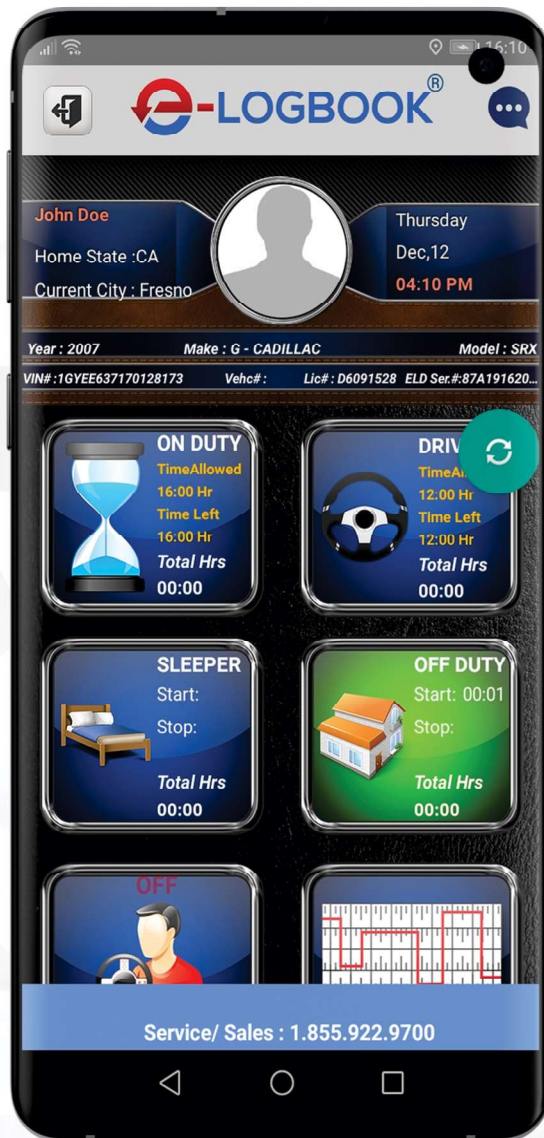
16:10

E-LOGBOOK®

John Doe
Home State :CA
Current City : Fresno

Thursday
Dec,12
04:10 PM

Year : 2007
Make : G - CADILLAC
Model : SRX

VIN# :1GYEE637170128173
Vehc# :
Lic# : D6091528
ELD Ser.#:87A191620...

ON DUTY
TimeAllowed
16:00 Hr
Time Left
16:00 Hr
Total Hrs
00:00

DRIV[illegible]
TimeA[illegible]
12:00 Hr
Time Left
12:00 Hr
Total Hrs
00:00

SLEEPER
Start:
Stop:
Total Hrs
00:00

OFF DUTY
Start: 00:01
Stop:
Total Hrs
00:00

OFF

Service/ Sales : 1.855.922.9700